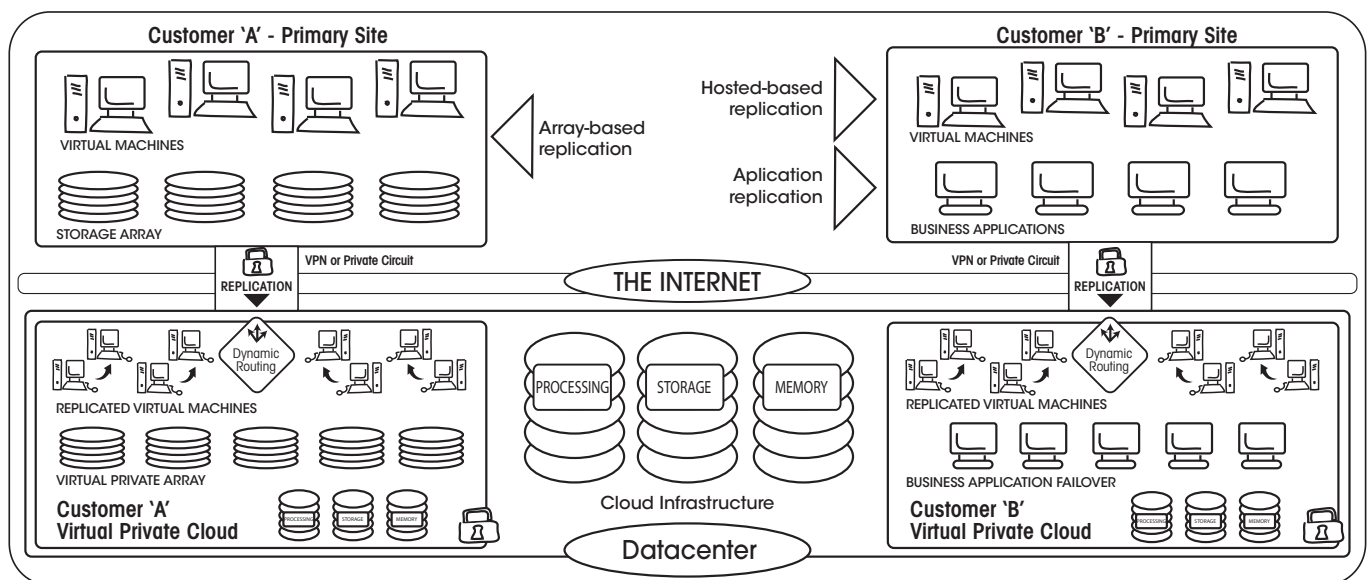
Customer 'A' - Primary Site

VIRTUAL MACHINES

STORAGE ARRAY

Array-based replication

Hosted-based replication

Aplication replication

Customer 'B' - Primary Site

VIRTUAL MACHINES

BUSINESS APPLICATIONS

REPLICATION

VPN or Private Circuit

THE INTERNET

VPN or Private Circuit

REPLICATION

Dynamic Routing

REPLICATED VIRTUAL MACHINES

VIRTUAL PRIVATE ARRAY

Customer 'A' Virtual Private Cloud

PROCESSING STORAGE MEMORY

PROCESSING

STORAGE

MEMORY

Cloud Infrastructure

Dynamic Routing

REPLICATED VIRTUAL MACHINES

BUSINESS APPLICATION FAILOVER

Customer 'B' Virtual Private Cloud

PROCESSING STORAGE MEMORY

Datacenter